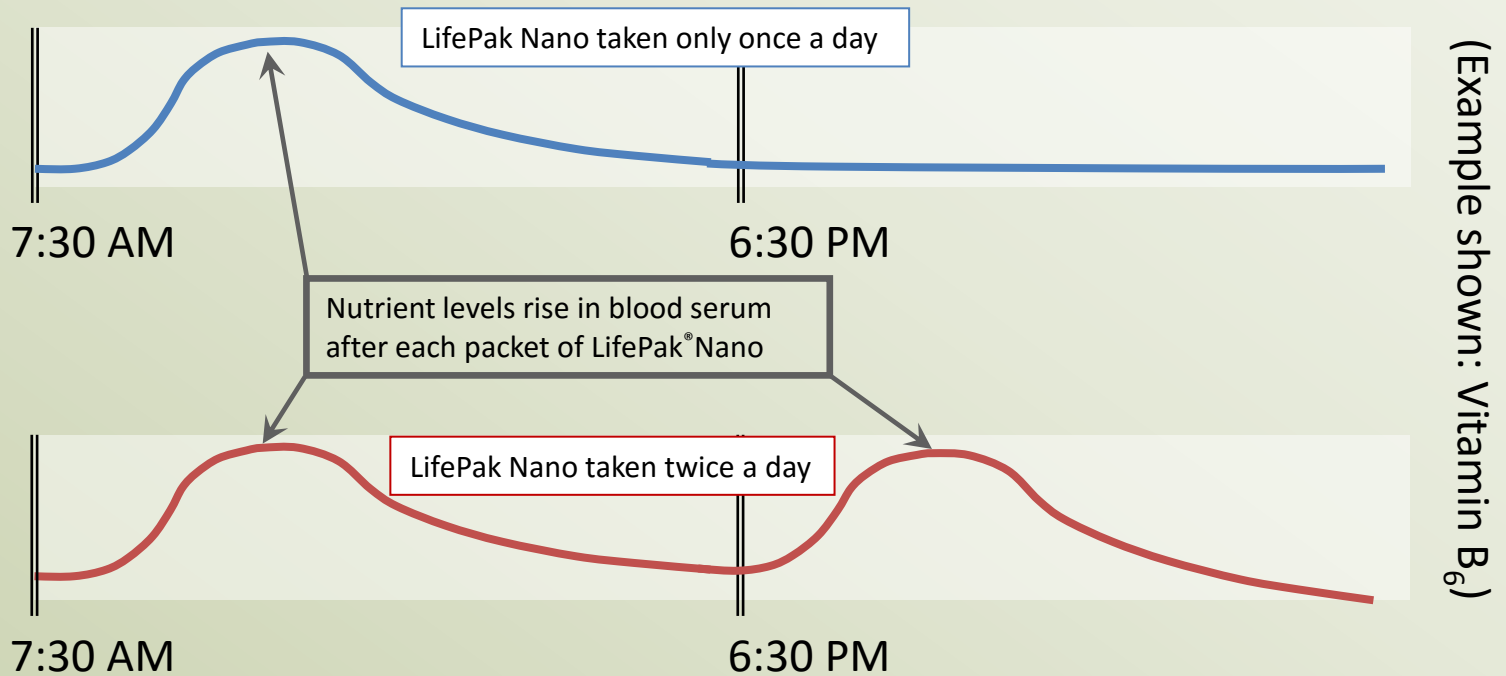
LifePak Nano taken only once a day

7:30 AM

6:30 PM

Nutrient levels rise in blood serum after each packet of LifePak®Nano

LifePak Nano taken twice a day

7:30 AM

6:30 PM

(Example shown: Vitamin $B_6$)